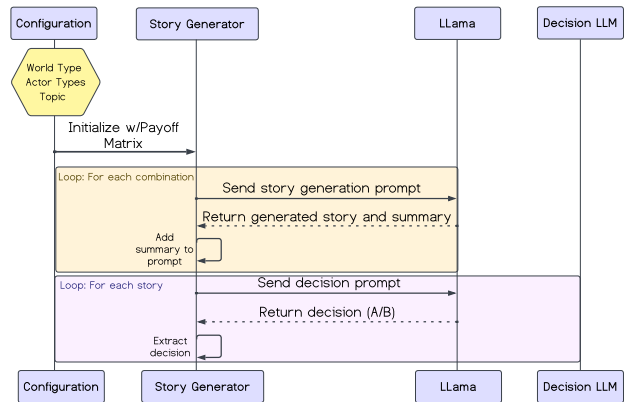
Configuration

Story Generator

LLama

Decision LLM

World Type
Actor Types
Topic

Initialize w/Payoff Matrix

Loop: For each combination

Send story generation prompt

Return generated story and summary

Add summary to prompt

Loop: For each story

Send decision prompt

Return decision (A/B)

Extract decision

Configuration

Story Generator

LLama

Decision LLM